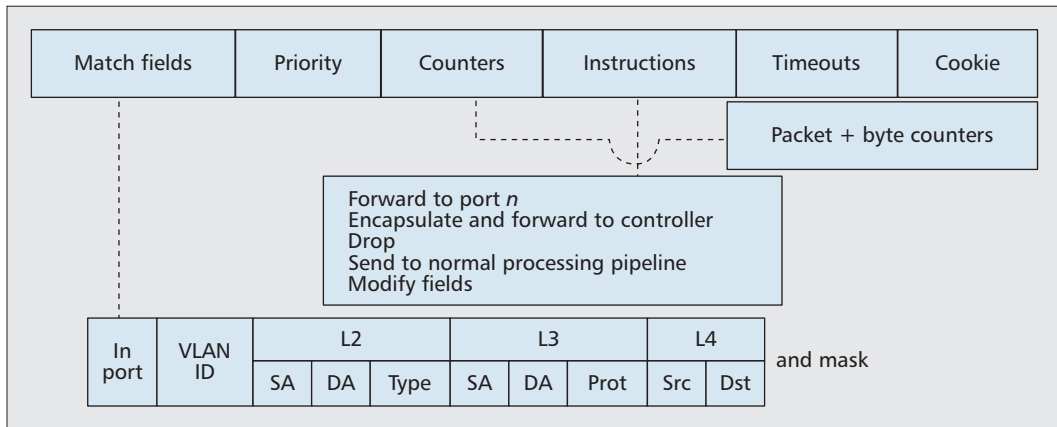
| Match fields | Priority | Counters | Instructions | Timeouts | Cookie |
|---|---|---|---|---|---|

Packet + byte counters

Forward to port *n*
Encapsulate and forward to controller
Drop
Send to normal processing pipeline
Modify fields

| In port | VLAN ID | L2 | | | L3 | | | L4 | |
|---|---|---|---|---|---|---|---|---|---|
| | | SA | DA | Type | SA | DA | Prot | Src | Dst |

and mask